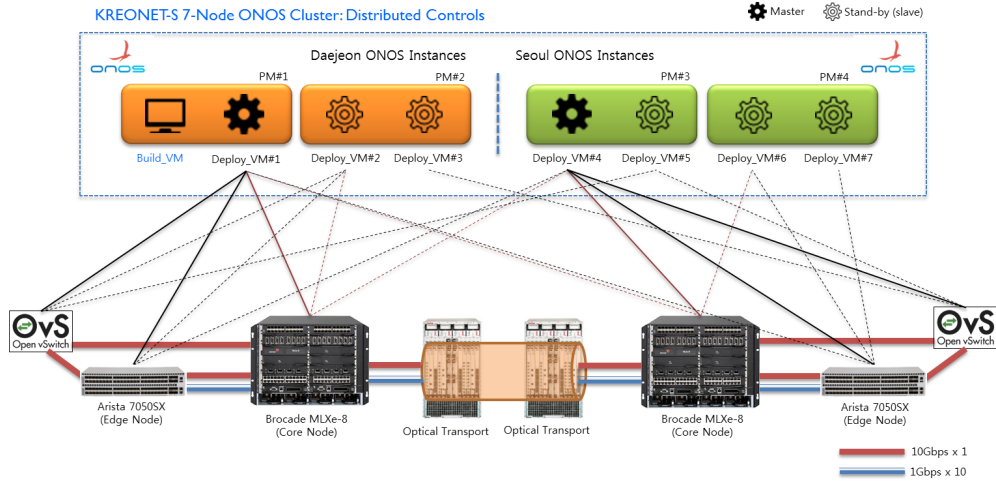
KREONET-S 7-Node ONOS Cluster: Distributed Controls

Master Stand-by (slave)

onos

Daejeon ONOS Instances

Seoul ONOS Instances

onos

PM#1

PM#2

PM#3

PM#4

Build_VM Deploy_VM#1 Deploy_VM#2 Deploy_VM#3

Deploy_VM#4 Deploy_VM#5 Deploy_VM#6 Deploy_VM#7

OvS Open vSwitch

OvS Open vSwitch

Arista 7050SX (Edge Node)

Brocade MLXe-8 (Core Node)

Optical Transport

Optical Transport

Brocade MLXe-8 (Core Node)

Arista 7050SX (Edge Node)

10Gbps x 1

1Gbps x 10